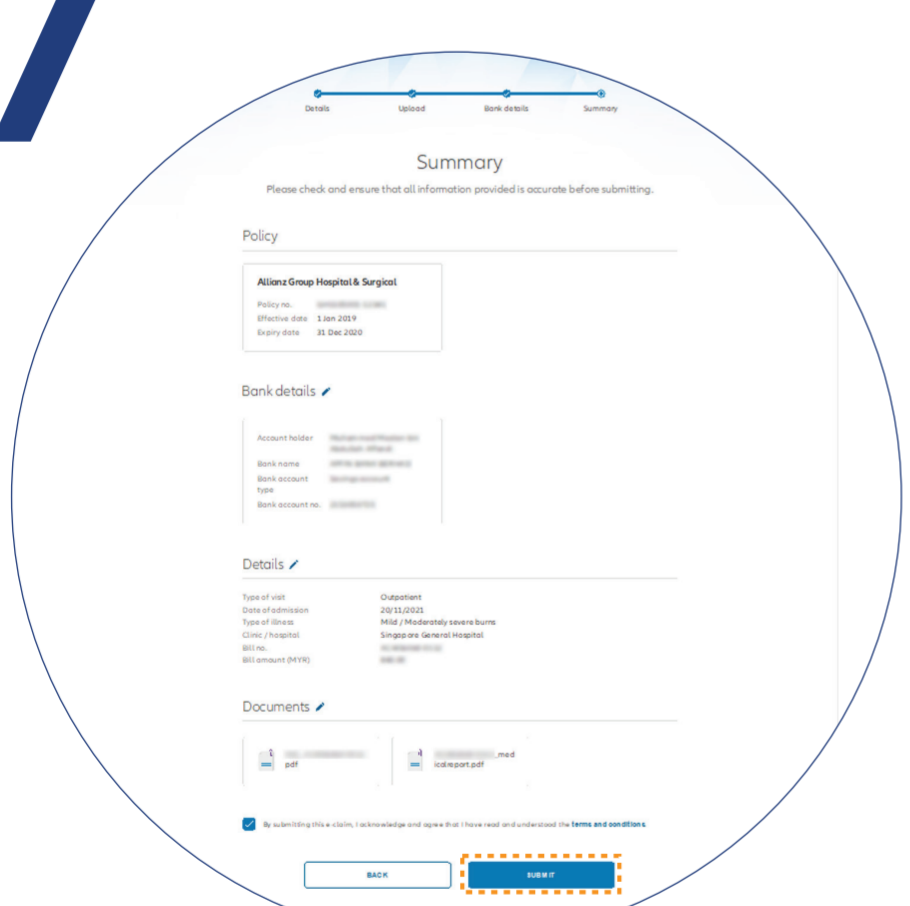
Details Upload Bank details Summary

Summary

Please check and ensure that all information provided is accurate before submitting.

Policy

Allianz Group Hospital & Surgical

| | |
|---|---|
| Policy no. | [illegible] |
| Effective date | 1 Jan 2019 |
| Expiry date | 31 Dec 2020 |

Bank details

| | |
|---|---|
| Account holder | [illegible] |
| Bank name | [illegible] |
| Bank account type | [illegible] |
| Bank account no. | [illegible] |

Details

| | |
|---|---|
| Type of visit | Outpatient |
| Date of admission | 20/11/2021 |
| Type of illness | Mild / Moderately severe burns |
| Clinic / hospital | Singapore General Hospital |
| Bill no. | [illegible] |
| Bill amount (MYR) | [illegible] |

Documents

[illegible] pdf

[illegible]_medicalreport.pdf

By submitting this e-claim, I acknowledge and agree that I have read and understood the terms and conditions

BACK

SUBMIT